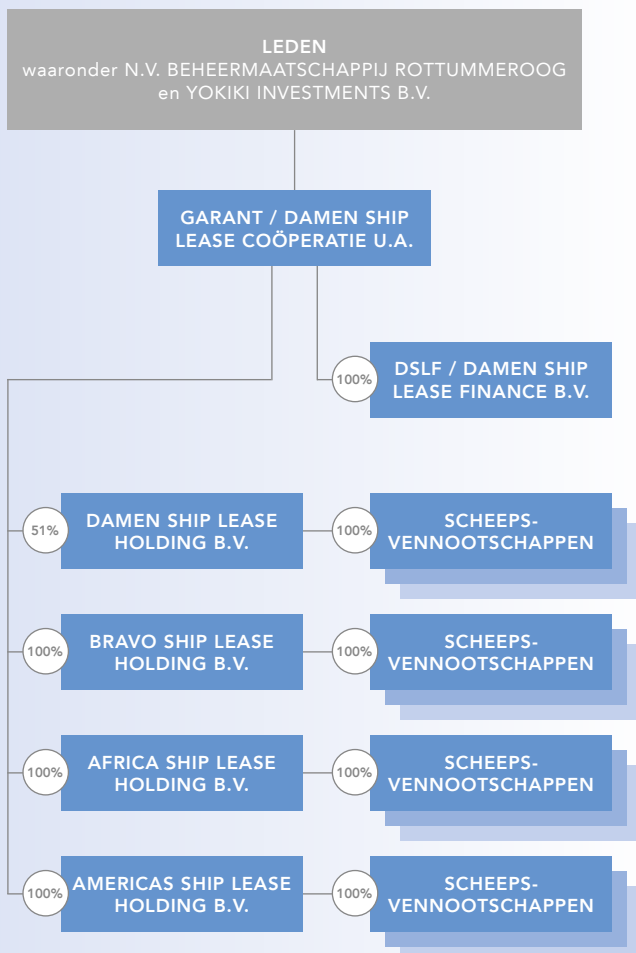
LEDEN
waaronder N.V. BEHEERMAATSCHAPPIJ ROTTUMMEROOG en YOKIKI INVESTMENTS B.V.

GARANT / DAMEN SHIP LEASE COÖPERATIE U.A.

100%
DSLF / DAMEN SHIP LEASE FINANCE B.V.

51%
DAMEN SHIP LEASE HOLDING B.V.

100%
SCHEEPSVENNOOTSCHAPPEN

100%
BRAVO SHIP LEASE HOLDING B.V.

100%
SCHEEPSVENNOOTSCHAPPEN

100%
AFRICA SHIP LEASE HOLDING B.V.

100%
SCHEEPSVENNOOTSCHAPPEN

100%
AMERICAS SHIP LEASE HOLDING B.V.

100%
SCHEEPSVENNOOTSCHAPPEN